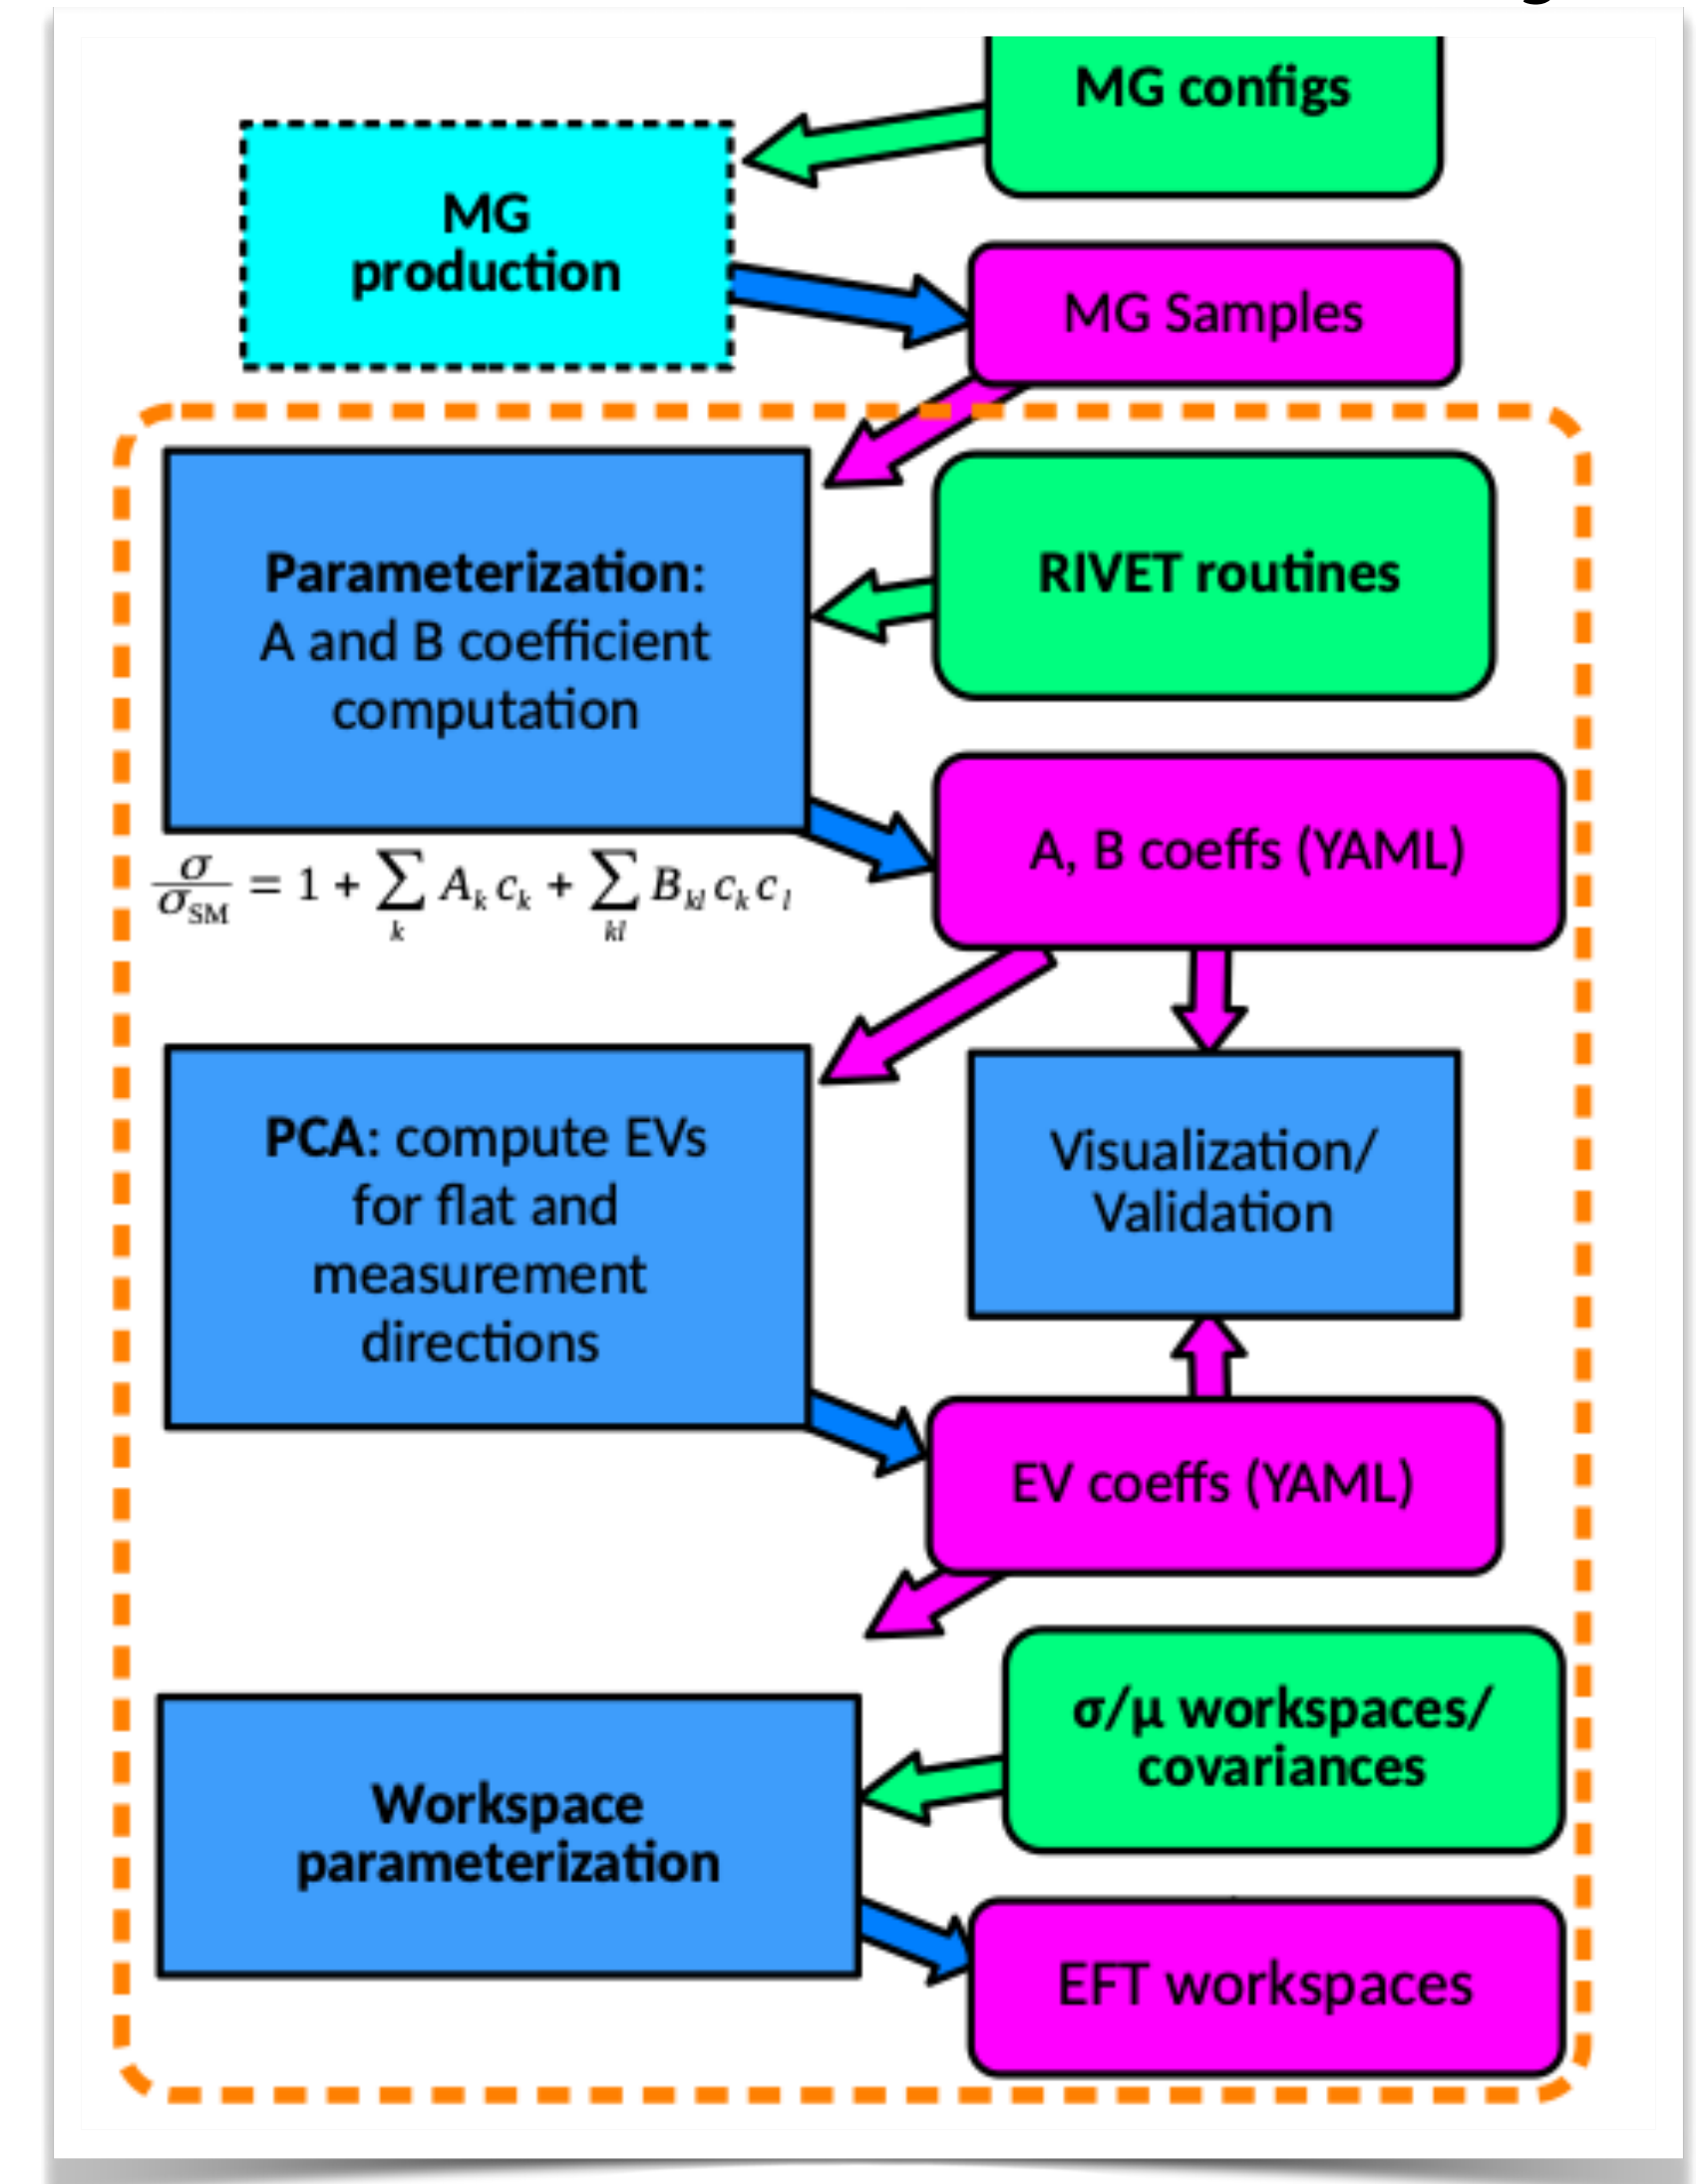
MG configs

MG production

MG Samples

Parameterization: A and B coefficient computation

RIVET routines

A, B coeffs (YAML)

$\frac{\sigma}{\sigma_{SM}} = 1 + \sum_k A_k c_k + \sum_{kl} B_{kl} c_k c_l$

PCA: compute EVs for flat and measurement directions

Visualization/ Validation

EV coeffs (YAML)

Workspace parameterization

σ/μ workspaces/ covariances

EFT workspaces